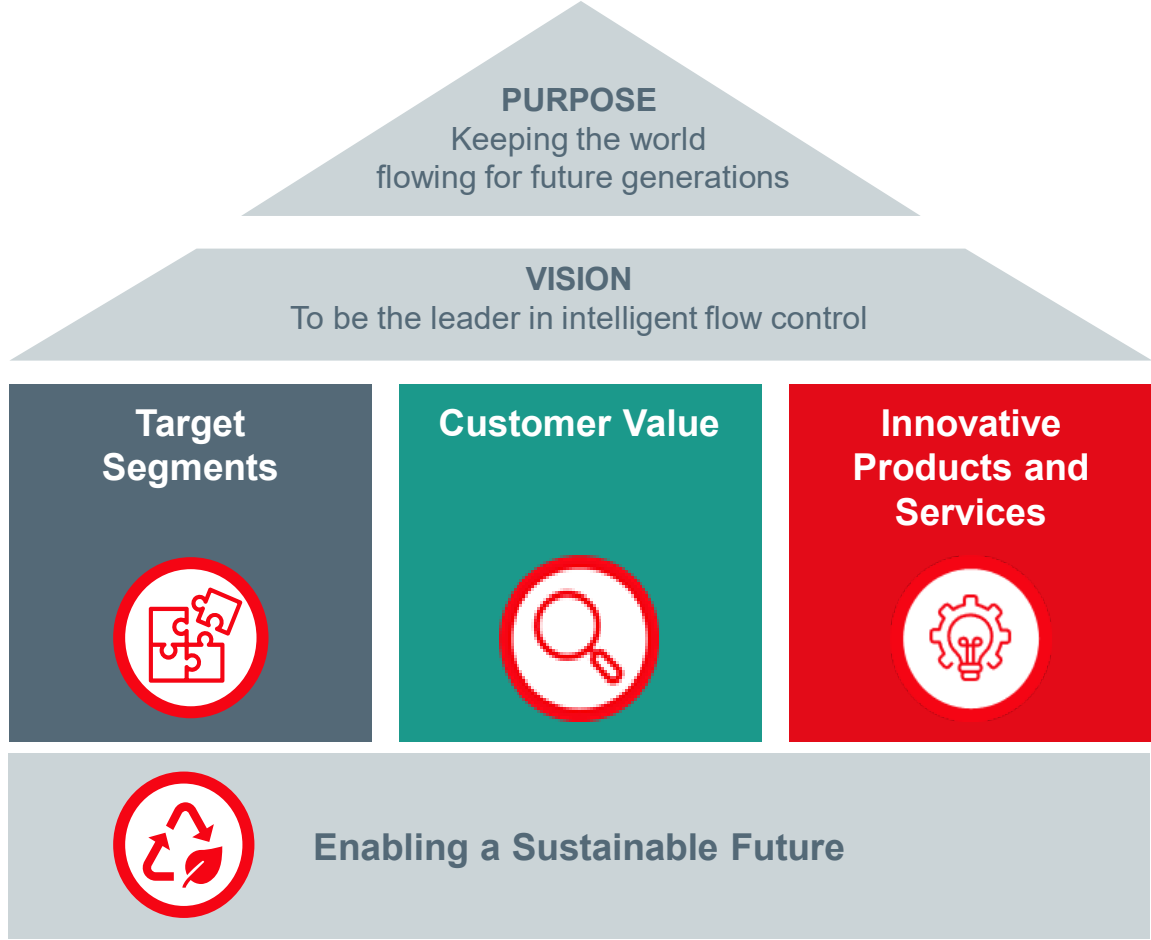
PURPOSE
Keeping the world flowing for future generations

VISION
To be the leader in intelligent flow control

Target Segments

Customer Value

Innovative Products and Services

Enabling a Sustainable Future